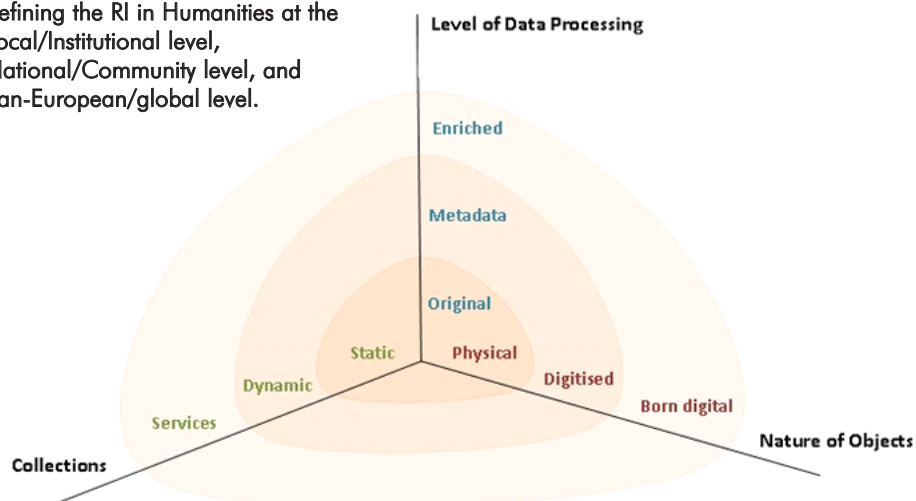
efining the RI in Humanities at the ocal/Institutional level, lational/Community level, and an-European/global level.

Level of Data Processing

Enriched

Metadata

Original

Static

Physical

Dynamic

Digitised

Services

Born digital

Collections

Nature of Objects